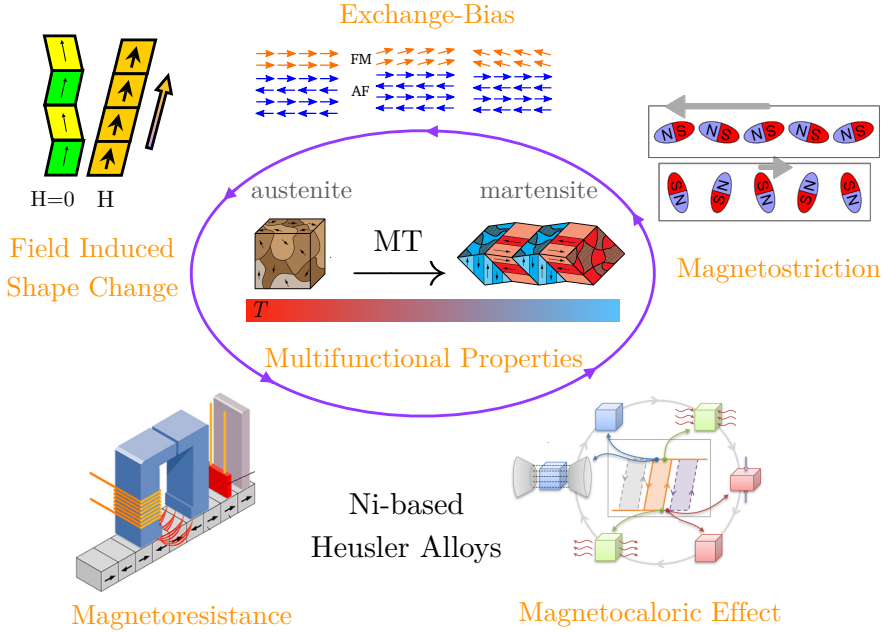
Exchange-Bias

FM
AF

H=0 H

Field Induced Shape Change

austenite

martensite

MT

$T$

N S N S N S N S N S

N S N S N S N S N S

Magnetostriction

Multifunctional Properties

Ni-based Heusler Alloys

Magnetoresistance

Magnetocaloric Effect